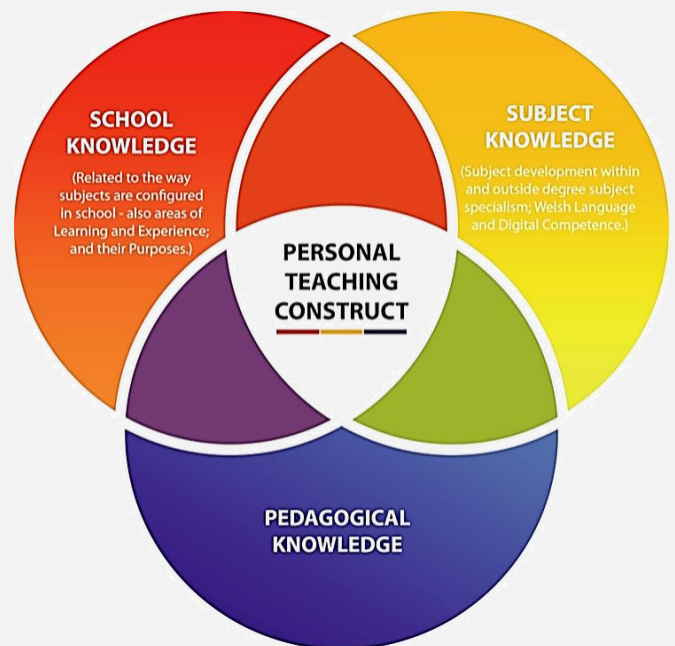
SCHOOL KNOWLEDGE

(Related to the way subjects are configured in school - also areas of Learning and Experience; and their Purposes.)

SUBJECT KNOWLEDGE

(Subject development within and outside degree subject specialism; Welsh Language and Digital Competence.)

PERSONAL TEACHING CONSTRUCT

PEDAGOGICAL KNOWLEDGE